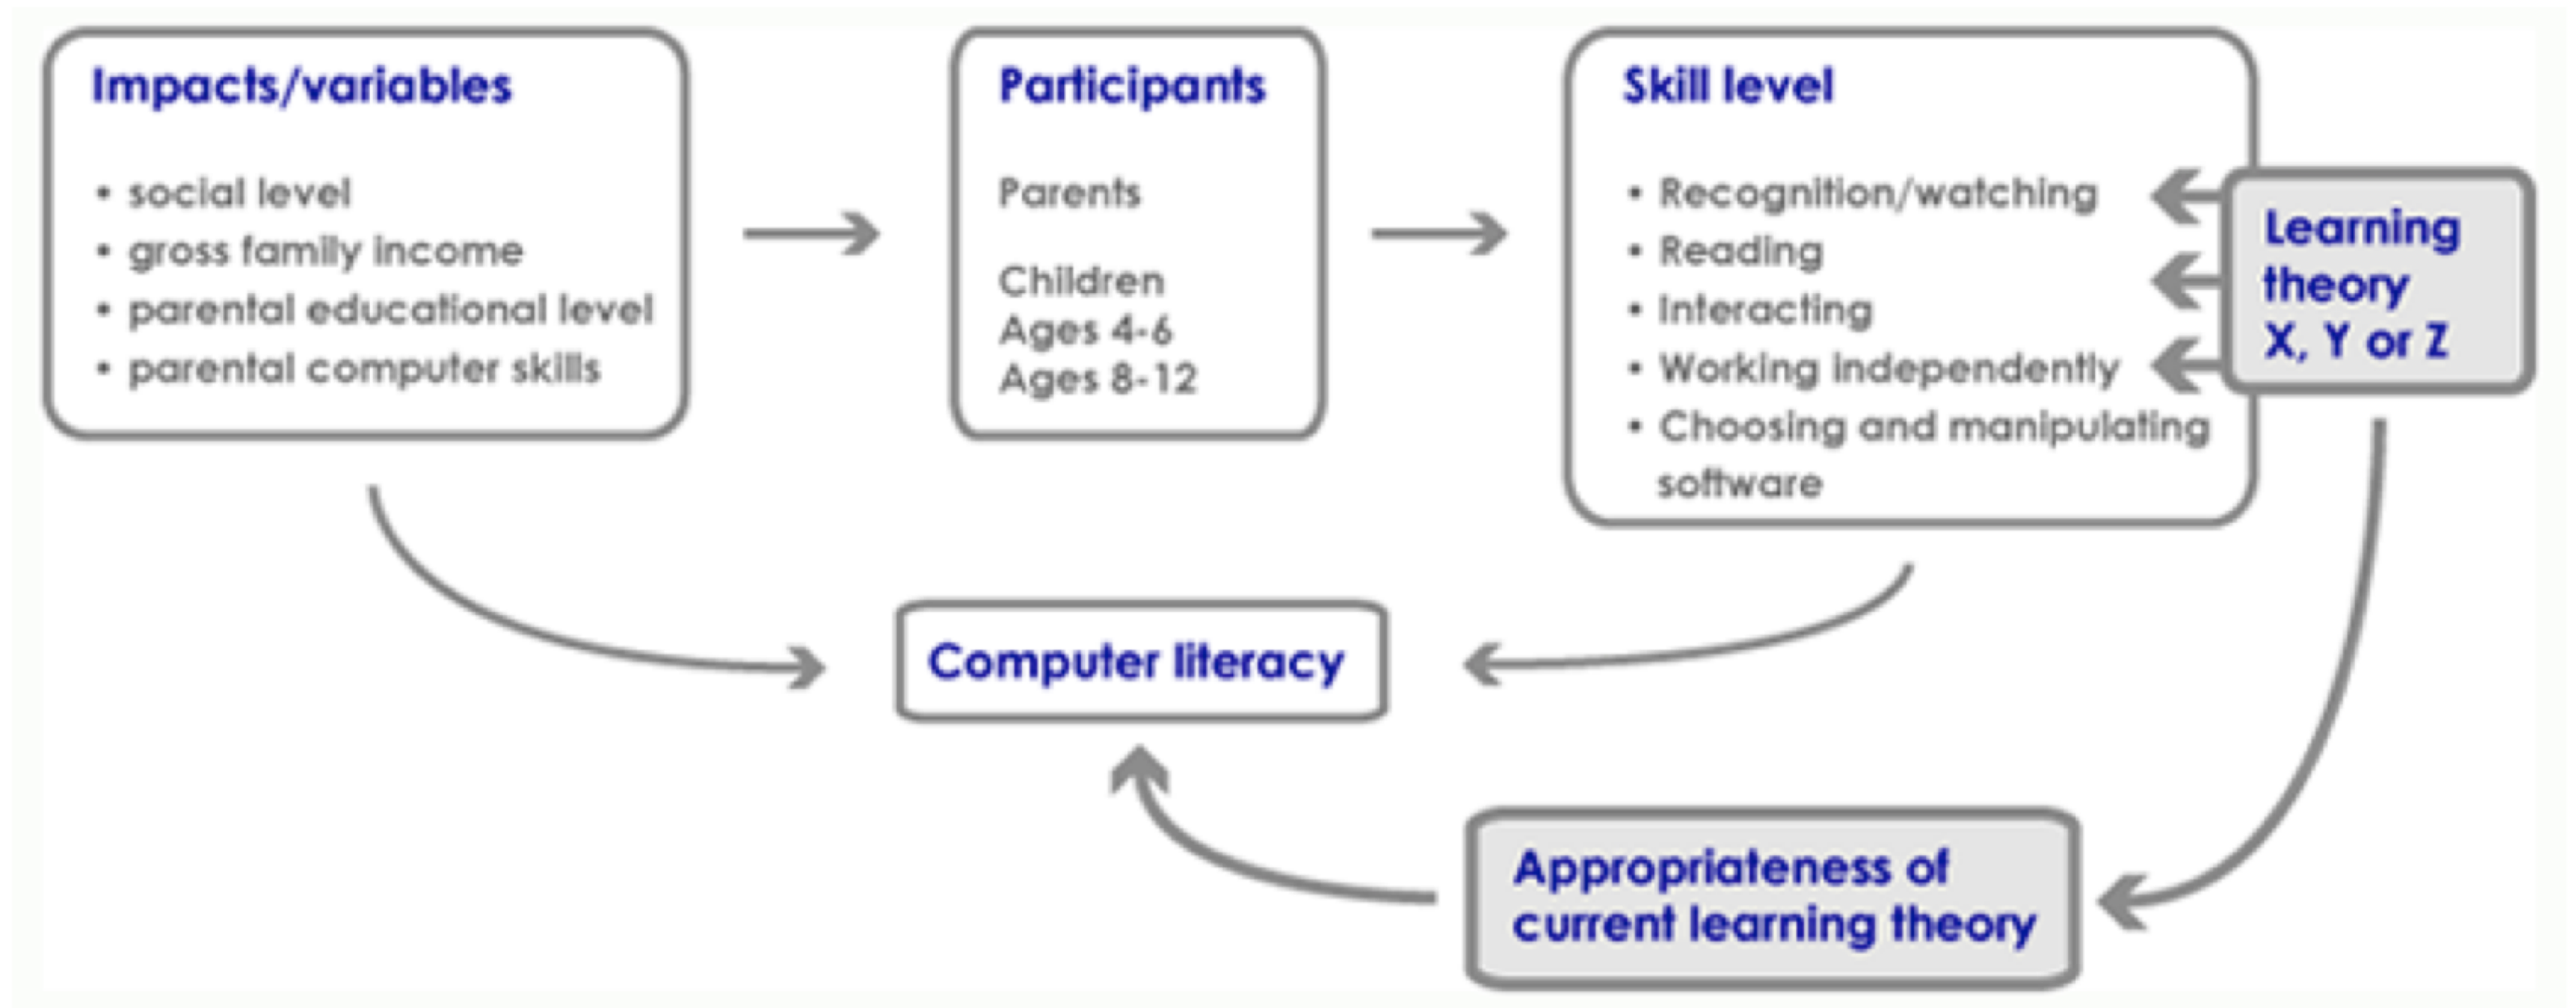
Impacts/variables

• social level
• gross family income
• parental educational level
• parental computer skills

Participants

Parents

Children
Ages 4-6
Ages 8-12

Skill level

• Recognition/watching
• Reading
• Interacting
• Working independently
• Choosing and manipulating software

Learning theory X, Y or Z

Computer literacy

Appropriateness of current learning theory